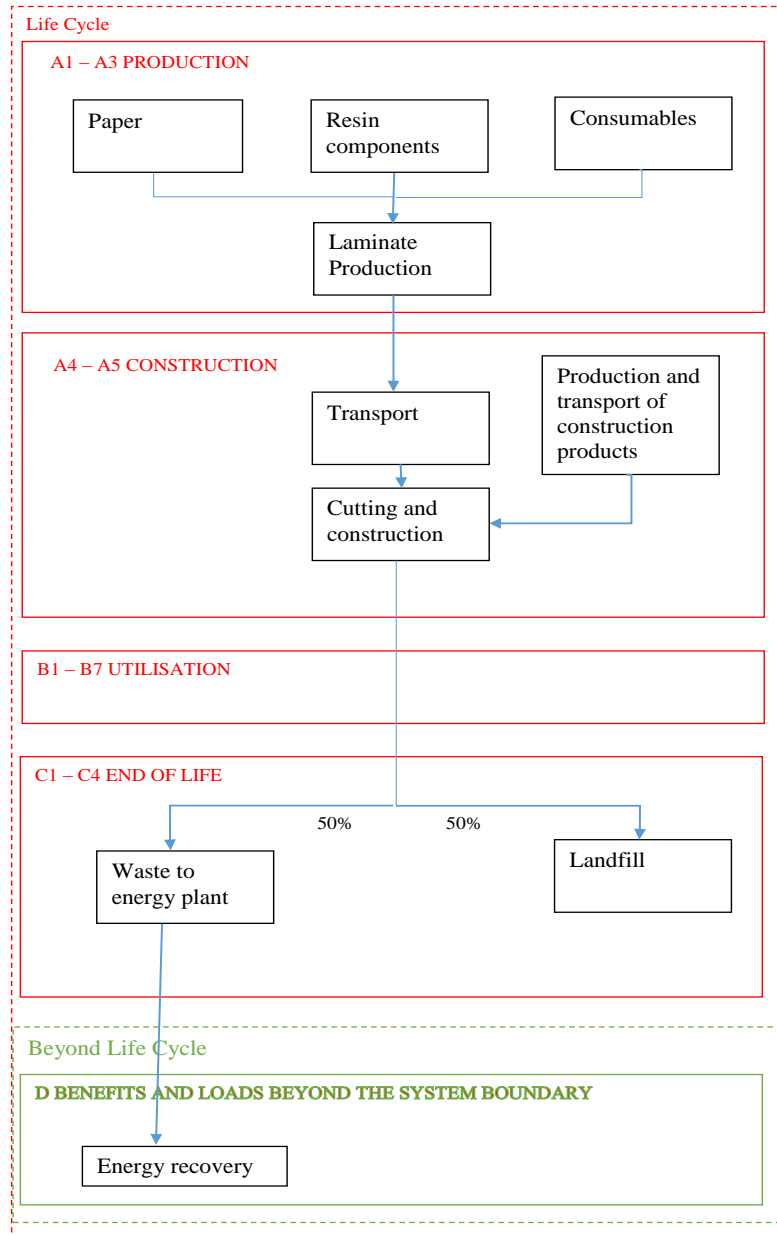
Life Cycle

A1 – A3 PRODUCTION

Paper

Resin components

Consumables

Laminate Production

A4 – A5 CONSTRUCTION

Transport

Production and transport of construction products

Cutting and construction

B1 – B7 UTILISATION

C1 – C4 END OF LIFE

50%

50%

Waste to energy plant

Landfill

Beyond Life Cycle

D BENEFITS AND LOADS BEYOND THE SYSTEM BOUNDARY

Energy recovery